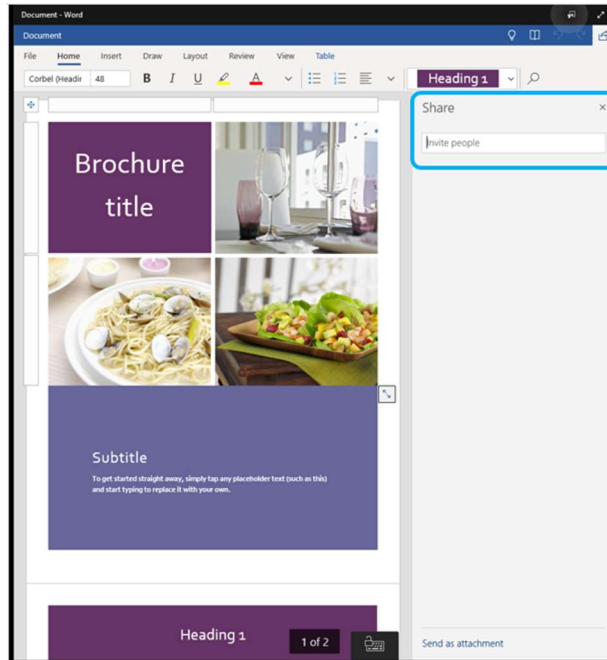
Document - Word

Document

File Home Insert Draw Layout Review View Table

Corbel (Headir 48 B I U A Heading 1

Share

Invite people

Brochure title

Subtitle

To get started straight away, simply tap any placeholder text (such as this) and start typing to replace it with your own.

Heading 1

1 of 2

Send as attachment